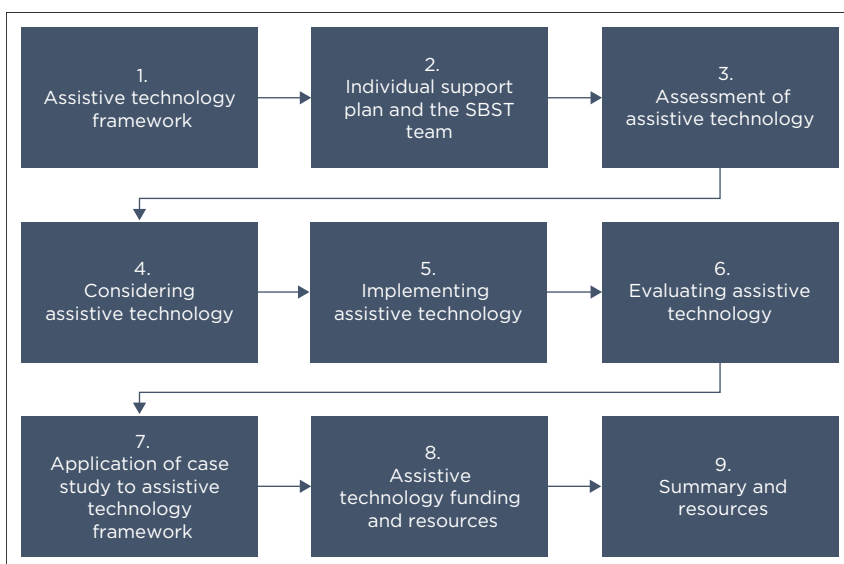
1.
Assistive technology framework

2.
Individual support plan and the SBST team

3.
Assessment of assistive technology

4.
Considering assistive technology

5.
Implementing assistive technology

6.
Evaluating assistive technology

7.
Application of case study to assistive technology framework

8.
Assistive technology funding and resources

9.
Summary and resources